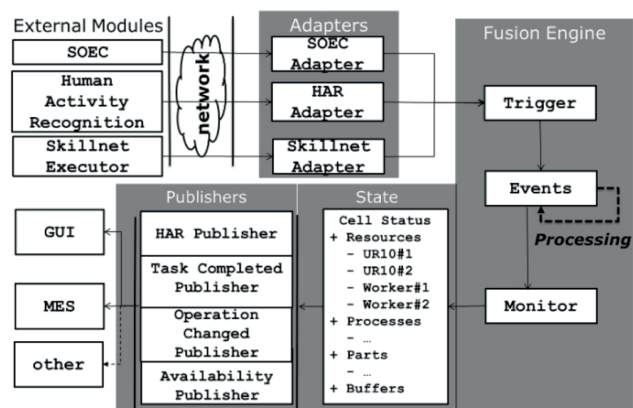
External Modules

SOEC

Human Activity Recognition

Skillnet Executor

network

Adapters

SOEC Adapter

HAR Adapter

Skillnet Adapter

Fusion Engine

Trigger

Events

Processing

Monitor

Publishers

HAR Publisher

Task Completed Publisher

Operation Changed Publisher

Availability Publisher

State

Cell Status
+ Resources
- UR10#1
- UR10#2
- Worker#1
- Worker#2
+ Processes
- …
+ Parts
- …
+ Buffers

GUI

MES

other